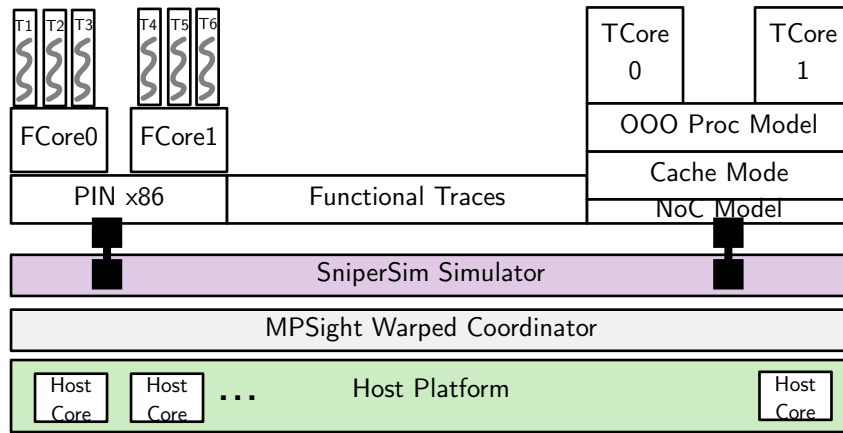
T1 T2 T3 T4 T5 T6

FCore0 FCore1

TCore 0

TCore 1

OOO Proc Model

Cache Mode

PIN x86

Functional Traces

NoC Model

SniperSim Simulator

MPSight Warped Coordinator

Host Core

Host Core

...

Host Platform

Host Core